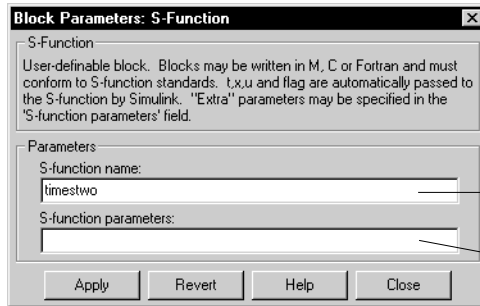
Block Parameters: S-Function

S-Function

User-definable block. Blocks may be written in M, C or Fortran and must conform to S-function standards. t,x,u and flag are automatically passed to the S-function by Simulink. "Extra" parameters may be specified in the 'S-function parameters' field.

Parameters

S-function name:

timestwo

S-function parameters:

Apply Revert Help Close